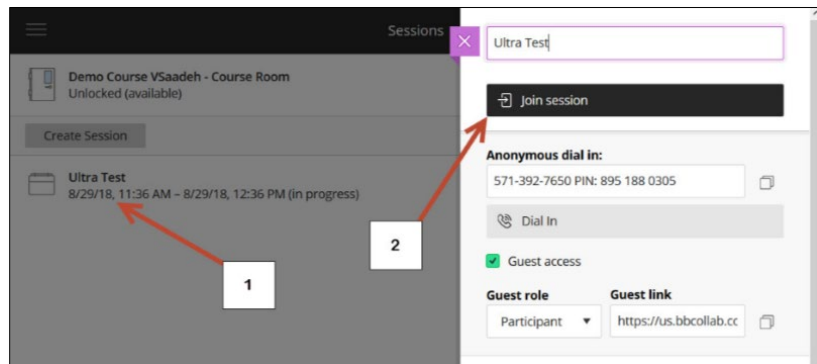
Sessions

Demo Course VSaadeh - Course Room
Unlocked (available)

Create Session

Ultra Test
8/29/18, 11:36 AM – 8/29/18, 12:36 PM (in progress)

1

2

Ultra Test

Join session

Anonymous dial in:
571-392-7650 PIN: 895 188 0305

Dial In

Guest access

Guest role
Participant

Guest link
https://us.bbcollab.cc